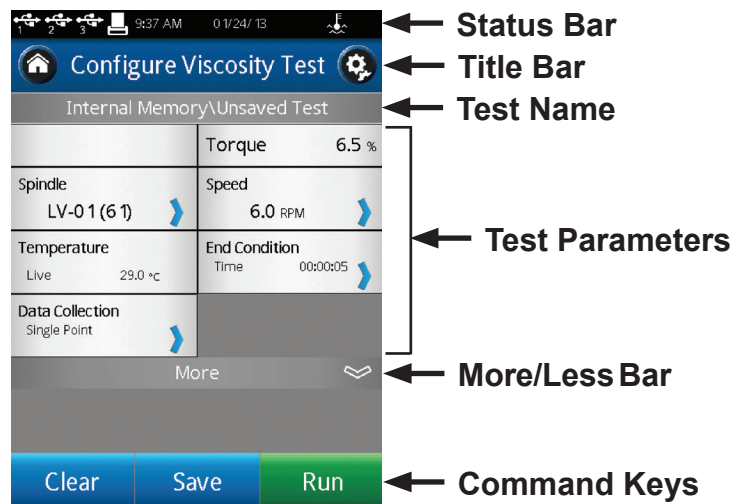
1 2 3 9:37 AM 01/24/13

Status Bar

Configure Viscosity Test

Title Bar

Internal Memory\Unsaved Test

Test Name

| | Torque 6.5 % |
|---|---|
| Spindle LV-01(61) | Speed 6.0 RPM |
| Temperature Live 29.0 °C | End Condition Time 00:00:05 |
| Data Collection Single Point | |

Test Parameters

More

More/Less Bar

Clear Save Run

Command Keys